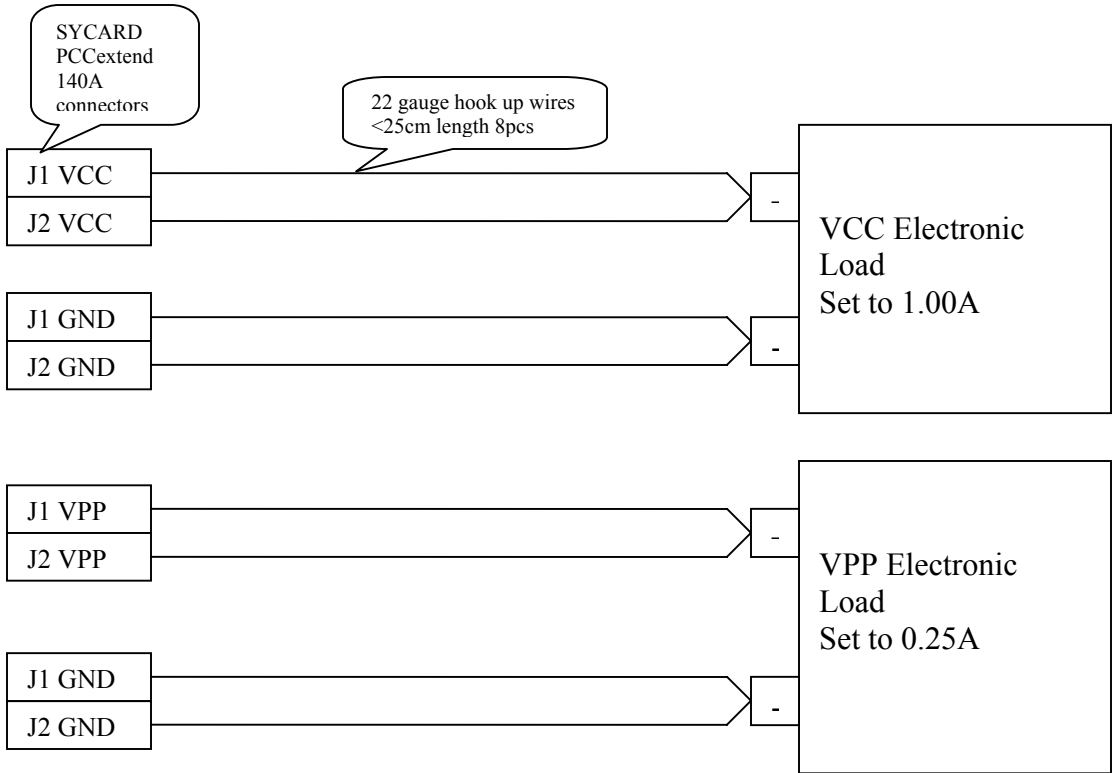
SYCARD PCCextend 140A connectors

22 gauge hook up wires <25cm length 8pcs

J1 VCC

J2 VCC

-

VCC Electronic Load Set to 1.00A

J1 GND

J2 GND

-

J1 VPP

J2 VPP

-

VPP Electronic Load Set to 0.25A

J1 GND

J2 GND

-